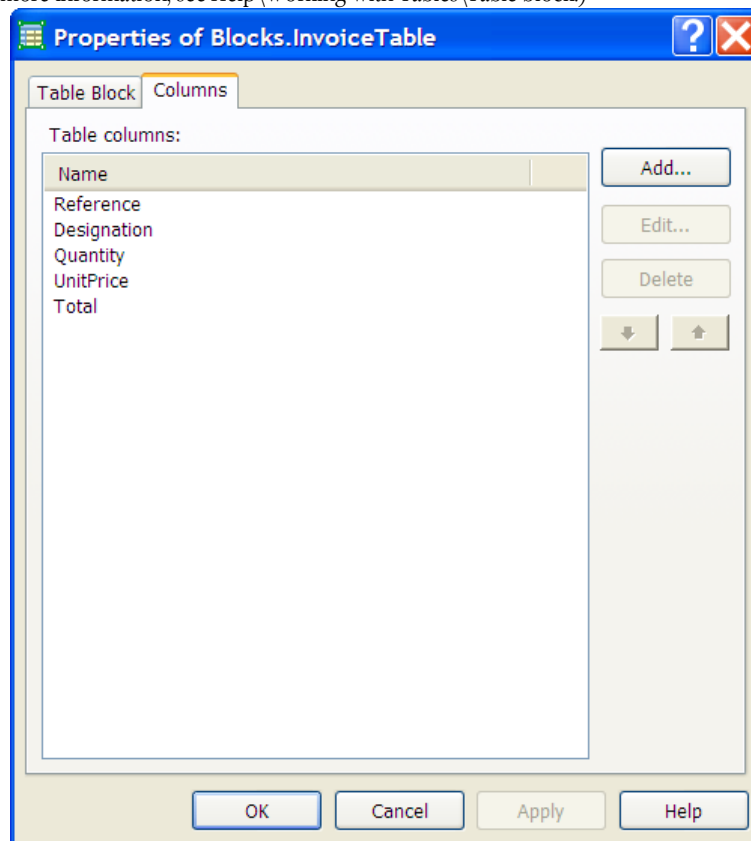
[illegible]

Properties of Blocks.InvoiceTable

Table Block | Columns

Table columns:

| Name |
|---|
| Reference |
| Designation |
| Quantity |
| UnitPrice |
| Total |

Add...

Edit...

Delete

OK | Cancel | Apply | Help